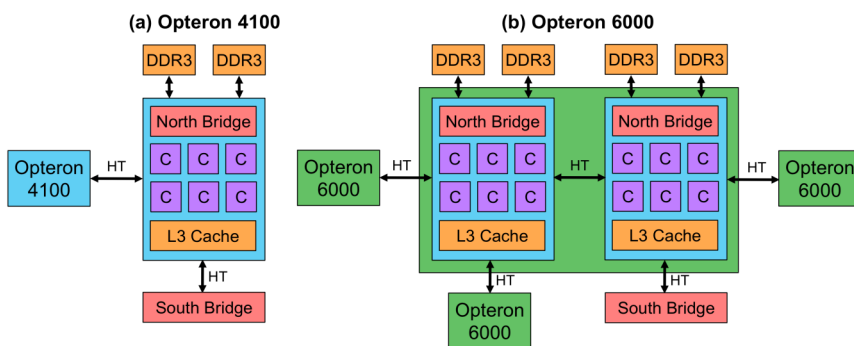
(a) Opteron 4100

DDR3 DDR3

North Bridge

C C C
C C C

L3 Cache

Opteron 4100

HT

HT

South Bridge

(b) Opteron 6000

DDR3 DDR3 DDR3 DDR3

North Bridge

C C C
C C C

L3 Cache

North Bridge

C C C
C C C

L3 Cache

Opteron 6000

HT

HT

HT

Opteron 6000

HT

HT

Opteron 6000

South Bridge